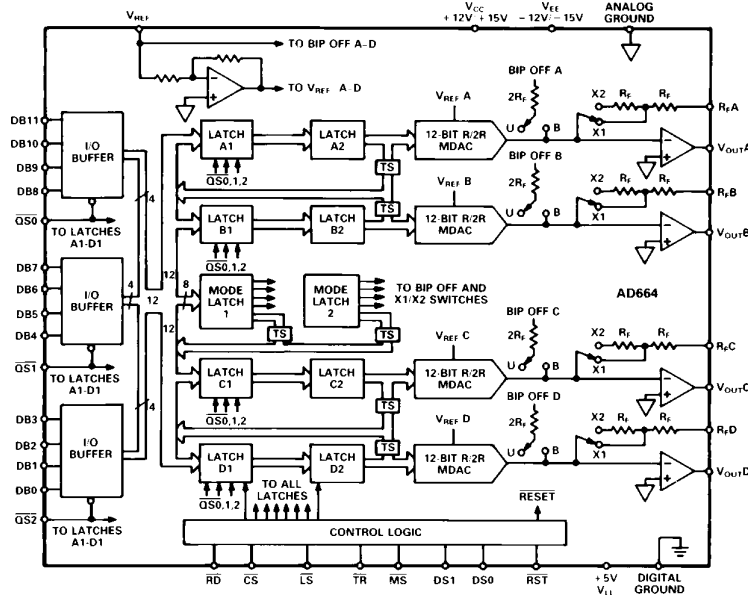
$V_{REF}$
$V_{CC}$ +12V / +15V
$V_{EE}$ −12V / −15V
ANALOG GROUND
TO BIP OFF A-D
TO $V_{REF}$ A-D
DB11
DB10
DB9
DB8
$\overline{QS0}$
I/O BUFFER
TO LATCHES A1-D1
DB7
DB6
DB5
DB4
$\overline{QS1}$
I/O BUFFER
TO LATCHES A1-D1
DB3
DB2
DB1
DB0
$\overline{QS2}$
I/O BUFFER
TO LATCHES A1-D1
4
4
4
12
12
8
12
LATCH A1
$\overline{QS}$0,1,2
LATCH A2
TS
$V_{REF}$ A
12-BIT R/2R MDAC
BIP OFF A
$2R_F$
U
B
X2
$R_F$
$R_F$
X1
$R_FA$
$V_{OUT}A$
LATCH B1
$\overline{QS}$0,1,2
LATCH B2
TS
$V_{REF}$ B
12-BIT R/2R MDAC
BIP OFF B
$2R_F$
U
B
X2
$R_F$
$R_F$
X1
$R_FB$
$V_{OUT}B$
MODE LATCH 1
MODE LATCH 2
TO BIP OFF AND X1/X2 SWITCHES
TS
TS
AD664
LATCH C1
$\overline{QS}$0,1,2
LATCH C2
TS
$V_{REF}$ C
12-BIT R/2R MDAC
BIP OFF C
$2R_F$
U
B
X2
$R_F$
$R_F$
X1
$R_FC$
$V_{OUT}C$
LATCH D1
$\overline{QS}$0,1,2
LATCH D2
TS
$V_{REF}$ D
12-BIT R/2R MDAC
BIP OFF D
$2R_F$
U
B
X2
$R_F$
$R_F$
X1
$R_FD$
$V_{OUT}D$
TO ALL LATCHES
$\overline{RESET}$
CONTROL LOGIC
$\overline{RD}$
$\overline{CS}$
$\overline{LS}$
$\overline{TR}$
$\overline{MS}$
DS1
DS0
$\overline{RST}$
+5V $V_{LL}$
DIGITAL GROUND